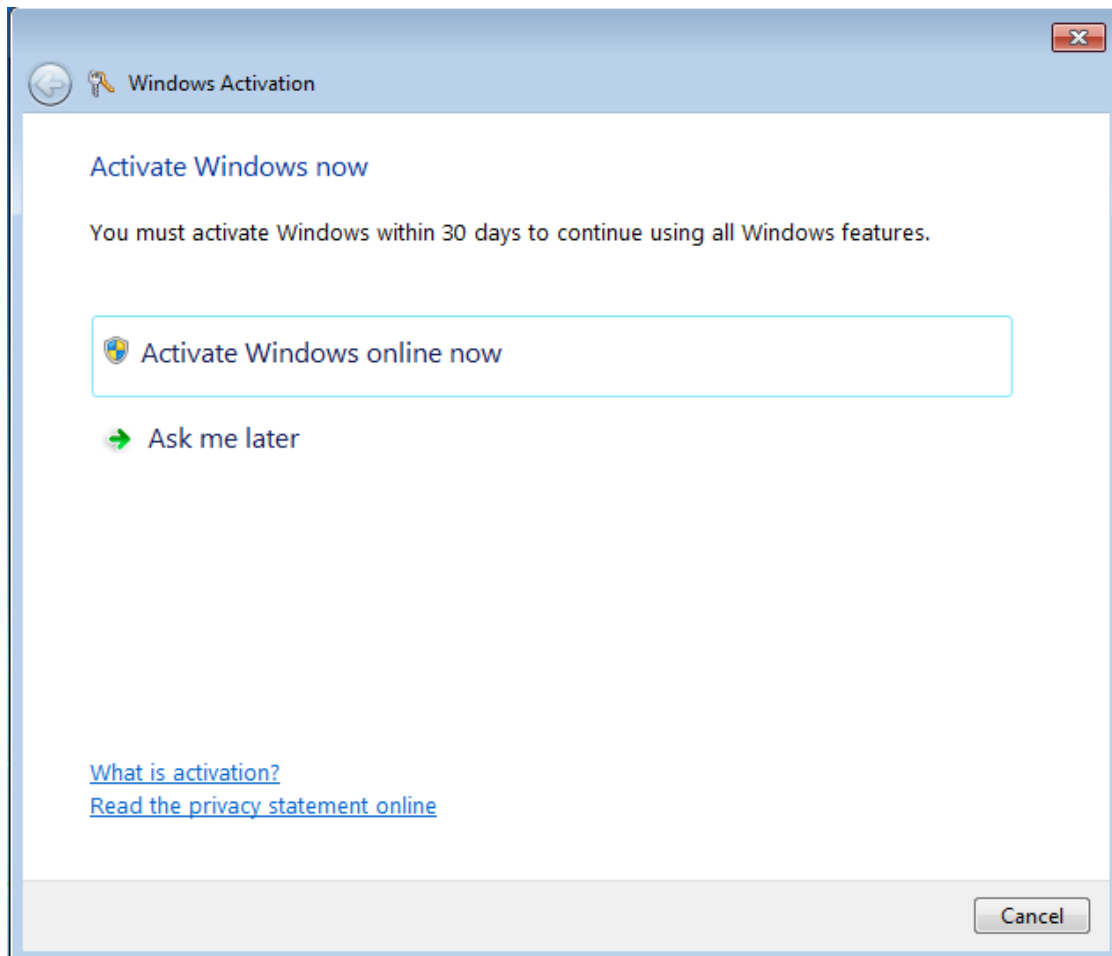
Windows Activation

Activate Windows now

You must activate Windows within 30 days to continue using all Windows features.

Activate Windows online now

Ask me later

What is activation?
Read the privacy statement online

Cancel